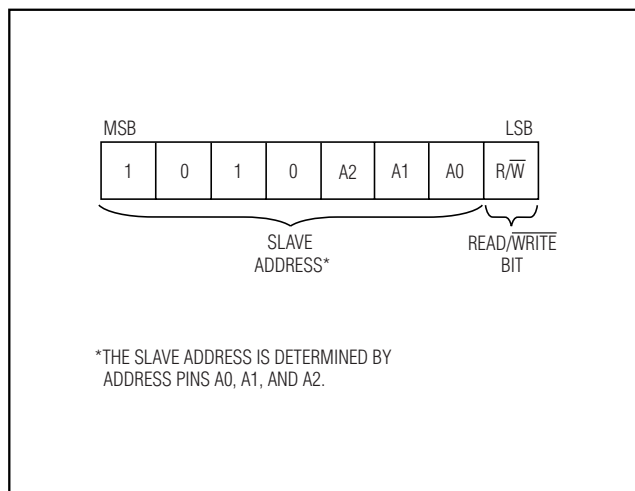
MSB

LSB

| 1 | 0 | 1 | 0 | A2 | A1 | A0 | R/$\overline{W}$ |
|---|---|---|---|---|---|---|---|

SLAVE ADDRESS*

READ/$\overline{WRITE}$ BIT

*THE SLAVE ADDRESS IS DETERMINED BY ADDRESS PINS A0, A1, AND A2.